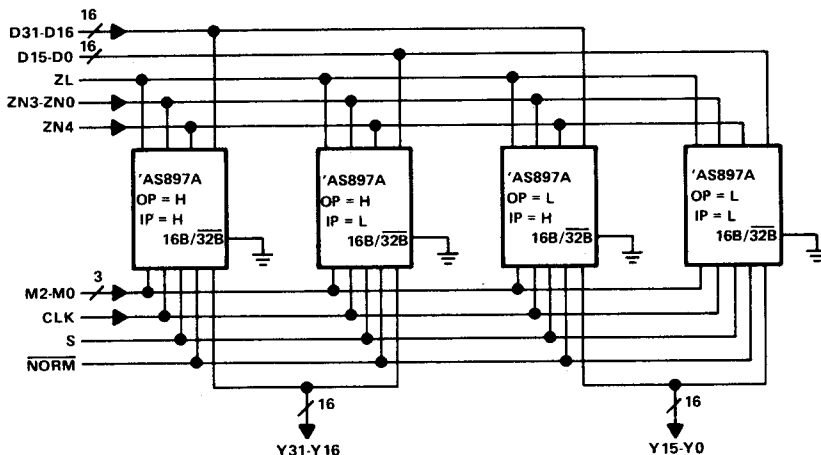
16
D31-D16
16
D15-D0
ZL
ZN3-ZN0
ZN4

'AS897A
OP = H
IP = H
$16B/\overline{32B}$

'AS897A
OP = H
IP = L
$16B/\overline{32B}$

'AS897A
OP = L
IP = H
$16B/\overline{32B}$

'AS897A
OP = L
IP = L
$16B/\overline{32B}$

3
M2-M0
CLK
S
$\overline{NORM}$

16
Y31-Y16

16
Y15-Y0